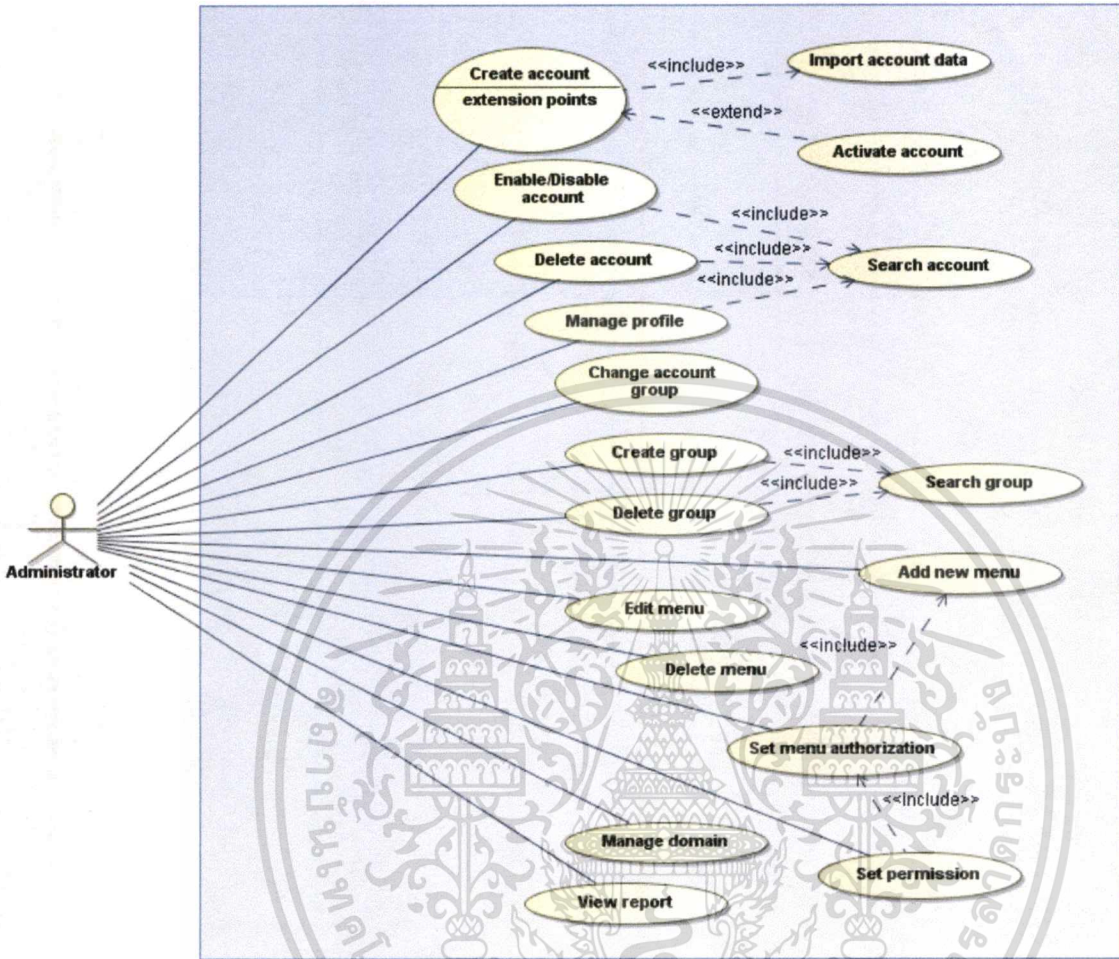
Create account
extension points
<<include>>
Import account data
<<extend>>
Activate account
Enable/Disable account
<<include>>
Delete account
<<include>>
Search account
<<include>>
Manage profile
Change account group
Create group
<<include>>
<<include>>
Search group
Delete group
Administrator
Add new menu
Edit menu
<<include>>
Delete menu
Set menu authorization
<<include>>
Manage domain
Set permission
View report